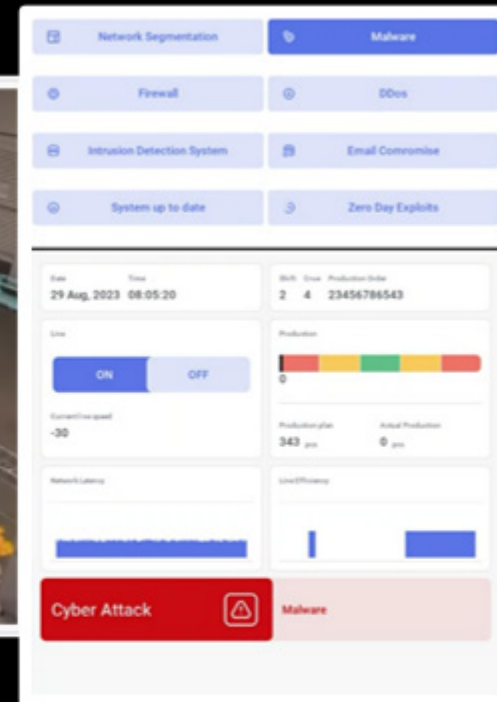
Network Segmentation

Malware

Firewall

DDos

Intrusion Detection System

Email Compromise

System up to date

Zero Day Exploits

Date
29 Aug, 2023

Time
08:05:20

Shift
2

Crew
4

Production Order
23456786543

Line

ON

OFF

Current line speed
-30

Production

0

Production plan
343 pcs

Actual Production
0 pcs

Network Latency

Line Efficiency

Cyber Attack

Malware